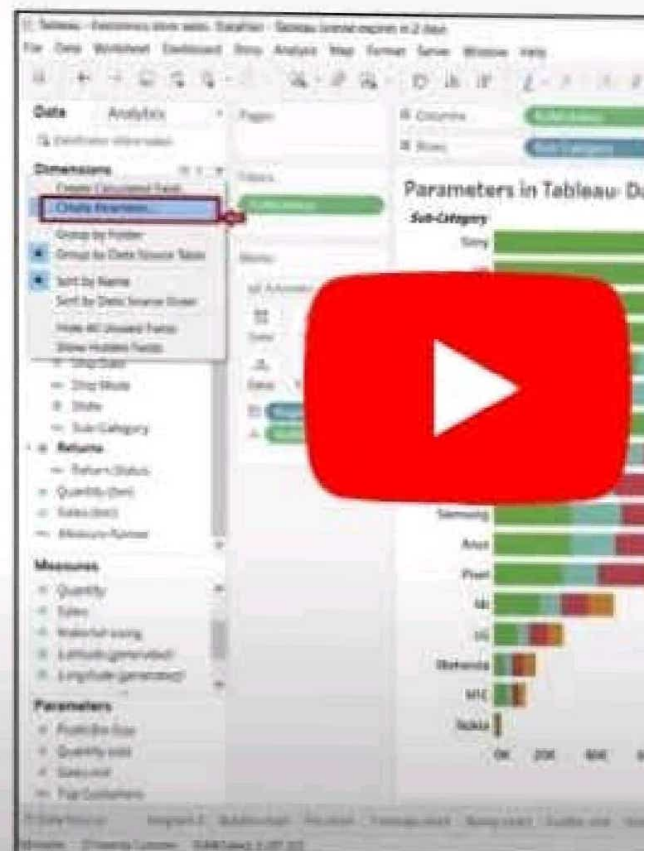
Tableau - Electronics store sales. Dataflair - Tableau license expires in 2 days

File Data Worksheet Dashboard Story Analysis Map Format Server Window Help

Data Analytics

Dimensions

Create Calculated Field...

Create Parameter...

Group by Folder

Group by Data Source Table

Sort by Name

Sort by Data Source Order

Hide All Unused Fields

Show Hidden Fields

Ship Date

Ship Mode

State

Sub-Category

Returns

Return Status

Quantity (bin)

Sales (bin)

Measure Names

Measures

Quantity

Sales

Latitude (generated)

Longitude (generated)

Parameters

Quantity sold

Sales est

Top Customers

Pages

Filters

Marks

Columns

Rows

Sub-Category

Parameters in Tableau- D

Sub-Category

Sony

Samsung

Asus

Pixel

Mi

LG

Motorola

HTC

Nokia

0K 20K 40K

Data Source